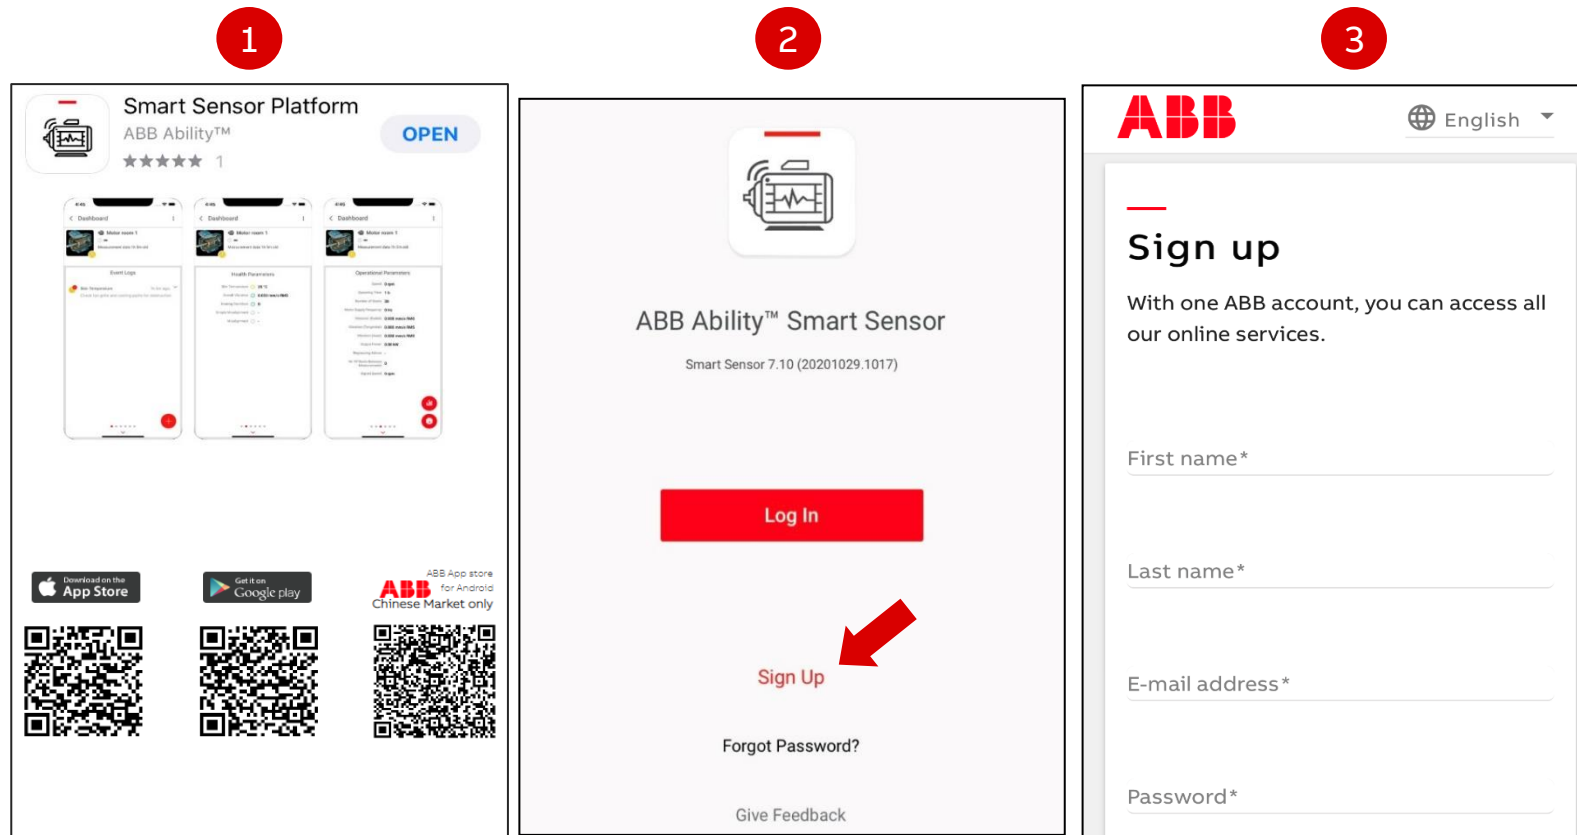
1

Smart Sensor Platform
ABB Ability™
★★★★★ 1
OPEN

Download on the App Store

Get it on Google play

ABB App store for Android
ABB
Chinese Market only

2

ABB Ability™ Smart Sensor
Smart Sensor 7.10 (20201029.1017)

Log In

Sign Up

Forgot Password?

Give Feedback

3

ABB
English

Sign up

With one ABB account, you can access all our online services.

First name*

Last name*

E-mail address*

Password*